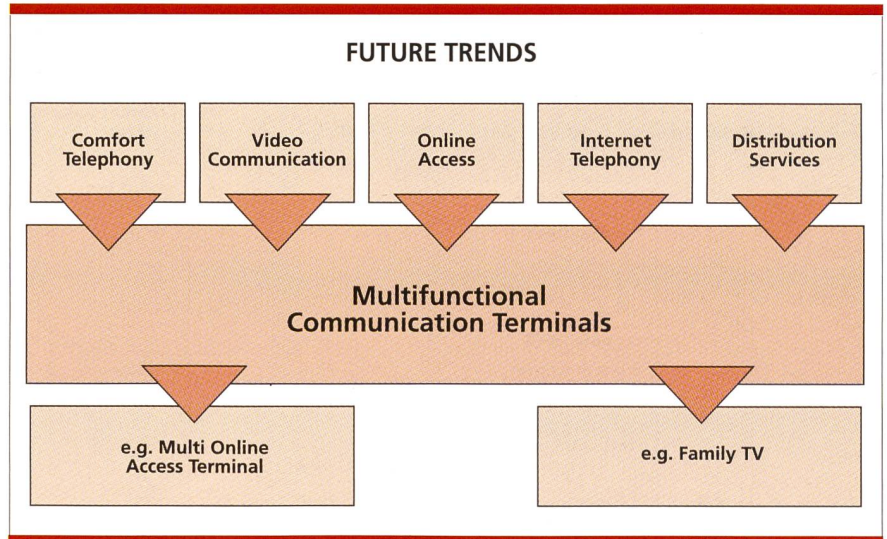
FUTURE TRENDS

Comfort Telephony

Video Communication

Online Access

Internet Telephony

Distribution Services

Multifunctional Communication Terminals

e.g. Multi Online Access Terminal

e.g. Family TV